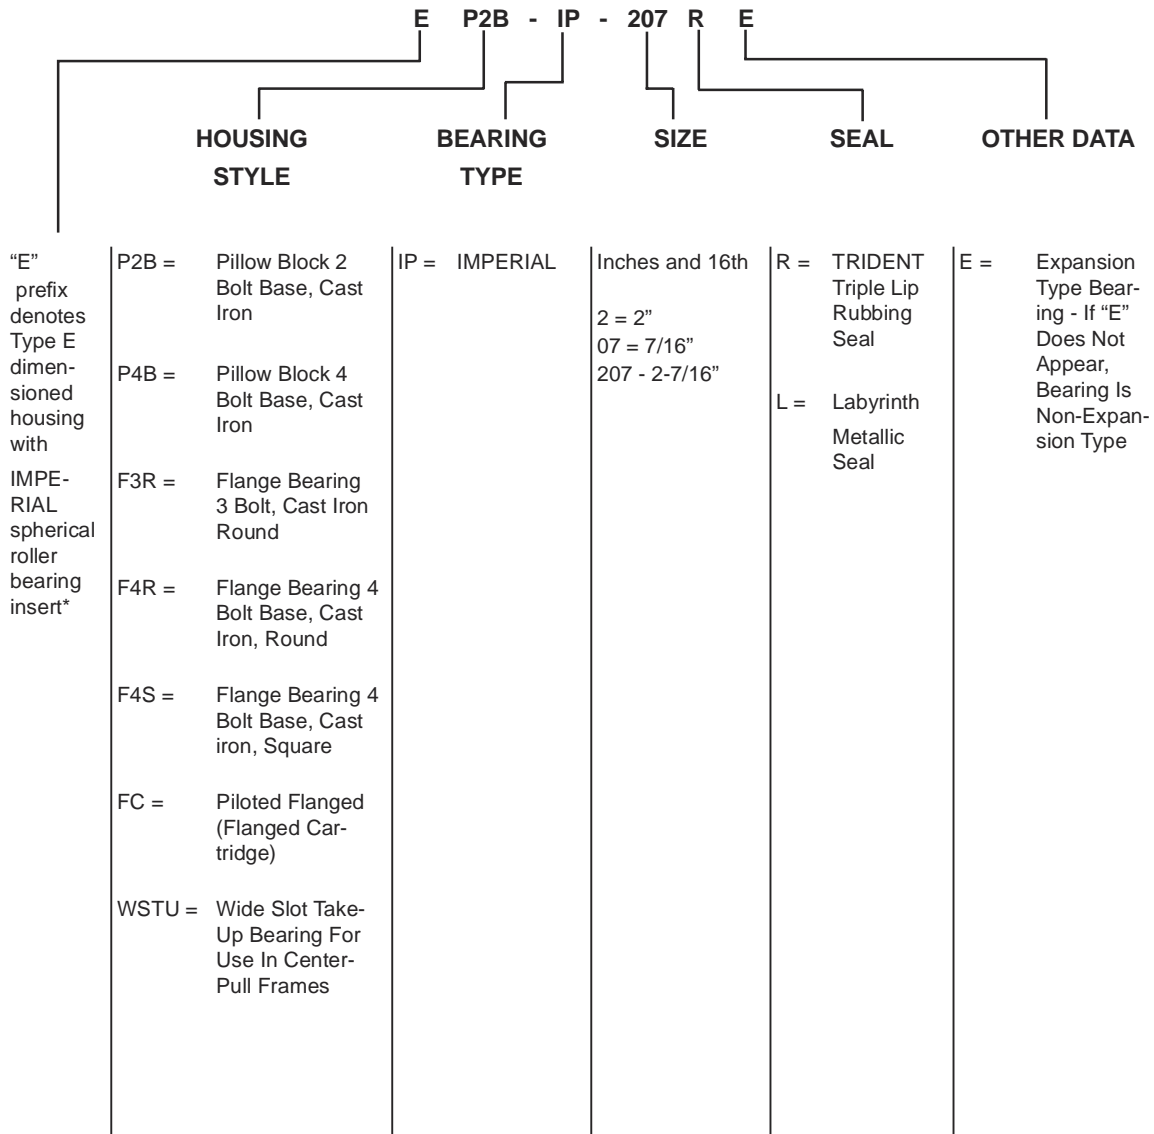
E P2B - IP - 207 R E

HOUSING STYLE

BEARING TYPE

SIZE

SEAL

OTHER DATA

"E" prefix denotes Type E dimensioned housing with IMPERIAL spherical roller bearing insert*

P2B = Pillow Block 2 Bolt Base, Cast Iron

P4B = Pillow Block 4 Bolt Base, Cast Iron

F3R = Flange Bearing 3 Bolt, Cast Iron Round

F4R = Flange Bearing 4 Bolt Base, Cast Iron, Round

F4S = Flange Bearing 4 Bolt Base, Cast iron, Square

FC = Piloted Flanged (Flanged Cartridge)

WSTU = Wide Slot Take-Up Bearing For Use In Center-Pull Frames

IP = IMPERIAL

Inches and 16th

2 = 2"
07 = 7/16"
207 - 2-7/16"

R = TRIDENT Triple Lip Rubbing Seal

L = Labyrinth Metallic Seal

E = Expansion Type Bearing - If "E" Does Not Appear, Bearing Is Non-Expansion Type